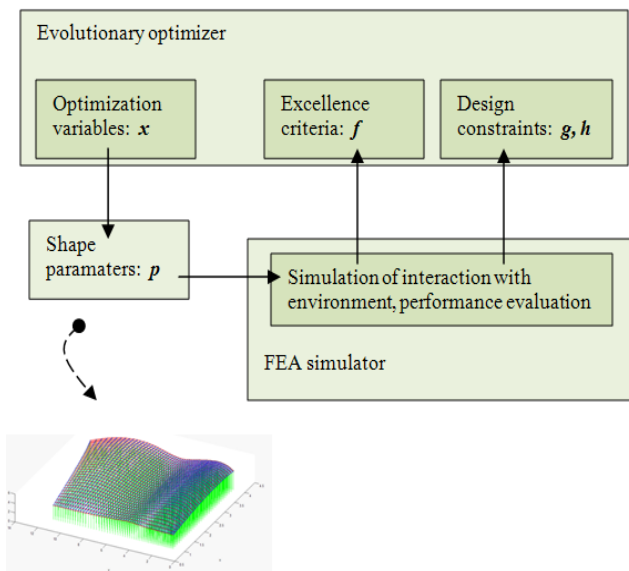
Evolutionary optimizer

Optimization variables: $\boldsymbol{x}$

Excellence criteria: $\boldsymbol{f}$

Design constraints: $\boldsymbol{g}, \boldsymbol{h}$

Shape paramaters: $\boldsymbol{p}$

Simulation of interaction with environment, performance evaluation

FEA simulator